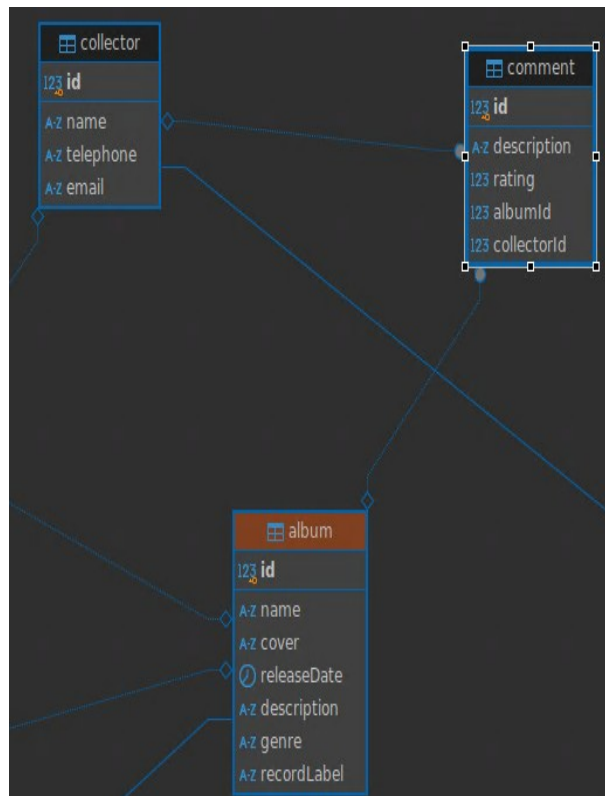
collector

123 id

A-Z name

A-Z telephone

A-Z email

comment

123 id

A-Z description

123 rating

123 albumId

123 collectorId

album

123 id

A-Z name

A-Z cover

releaseDate

A-Z description

A-Z genre

A-Z recordLabel